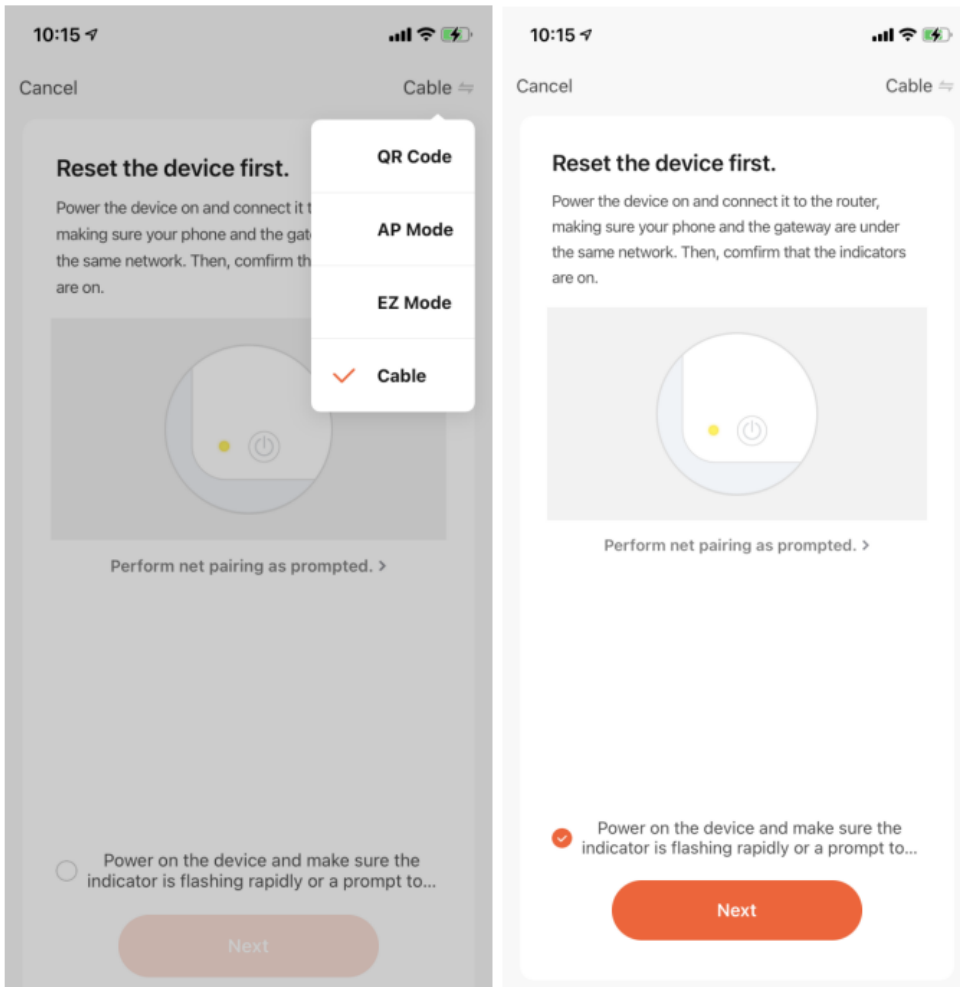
10:15

Cancel

Cable ⇋

QR Code

AP Mode

EZ Mode

Cable

Reset the device first.

Power the device on and connect it t making sure your phone and the gate the same network. Then, confirm th are on.

Perform net pairing as prompted. >

Power on the device and make sure the indicator is flashing rapidly or a prompt to...

Next

10:15

Cancel

Cable ⇋

Reset the device first.

Power the device on and connect it to the router, making sure your phone and the gateway are under the same network. Then, comfirm that the indicators are on.

Perform net pairing as prompted. >

Power on the device and make sure the indicator is flashing rapidly or a prompt to...

Next